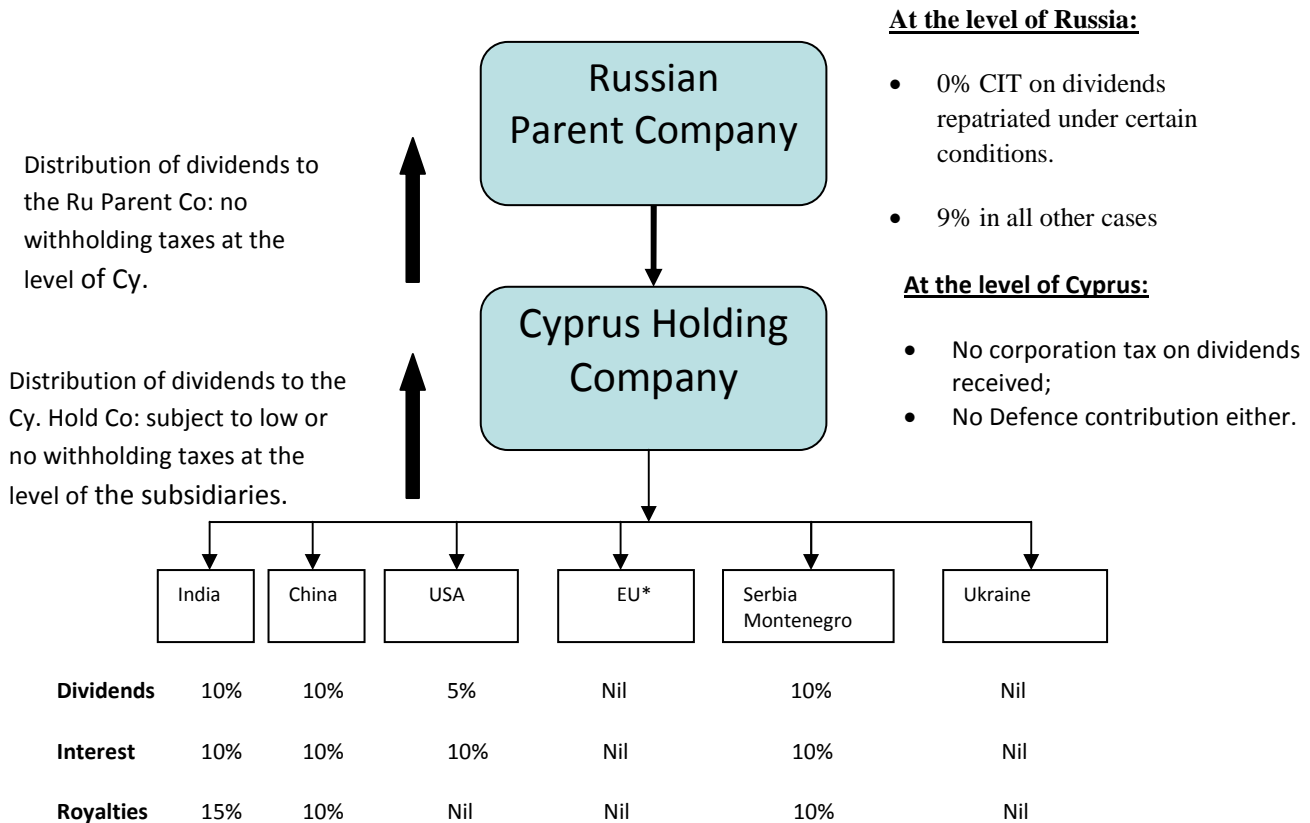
Russian Parent Company

At the level of Russia:

- 0% CIT on dividends repatriated under certain conditions.
- 9% in all other cases

Distribution of dividends to the Ru Parent Co: no withholding taxes at the level of Cy.

Cyprus Holding Company

At the level of Cyprus:

- No corporation tax on dividends received;
- No Defence contribution either.

Distribution of dividends to the Cy. Hold Co: subject to low or no withholding taxes at the level of the subsidiaries.

| | India | China | USA | EU* | Serbia Montenegro | Ukraine |
|---|---|---|---|---|---|---|
| **Dividends** | 10% | 10% | 5% | Nil | 10% | Nil |
| **Interest** | 10% | 10% | 10% | Nil | 10% | Nil |
| **Royalties** | 15% | 10% | Nil | Nil | 10% | Nil |